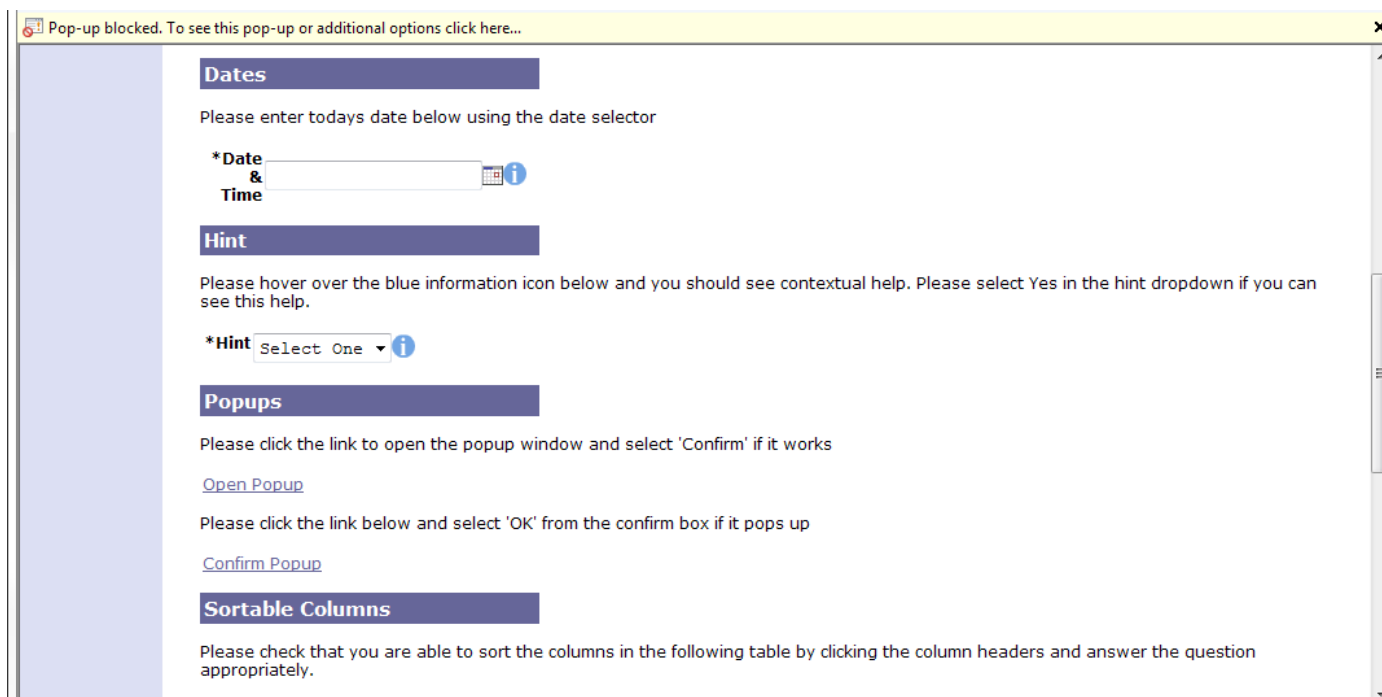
Pop-up blocked. To see this pop-up or additional options click here...

Dates

Please enter todays date below using the date selector

*Date & Time

Hint

Please hover over the blue information icon below and you should see contextual help. Please select Yes in the hint dropdown if you can see this help.

*Hint Select One

Popups

Please click the link to open the popup window and select 'Confirm' if it works

Open Popup

Please click the link below and select 'OK' from the confirm box if it pops up

Confirm Popup

Sortable Columns

Please check that you are able to sort the columns in the following table by clicking the column headers and answer the question appropriately.